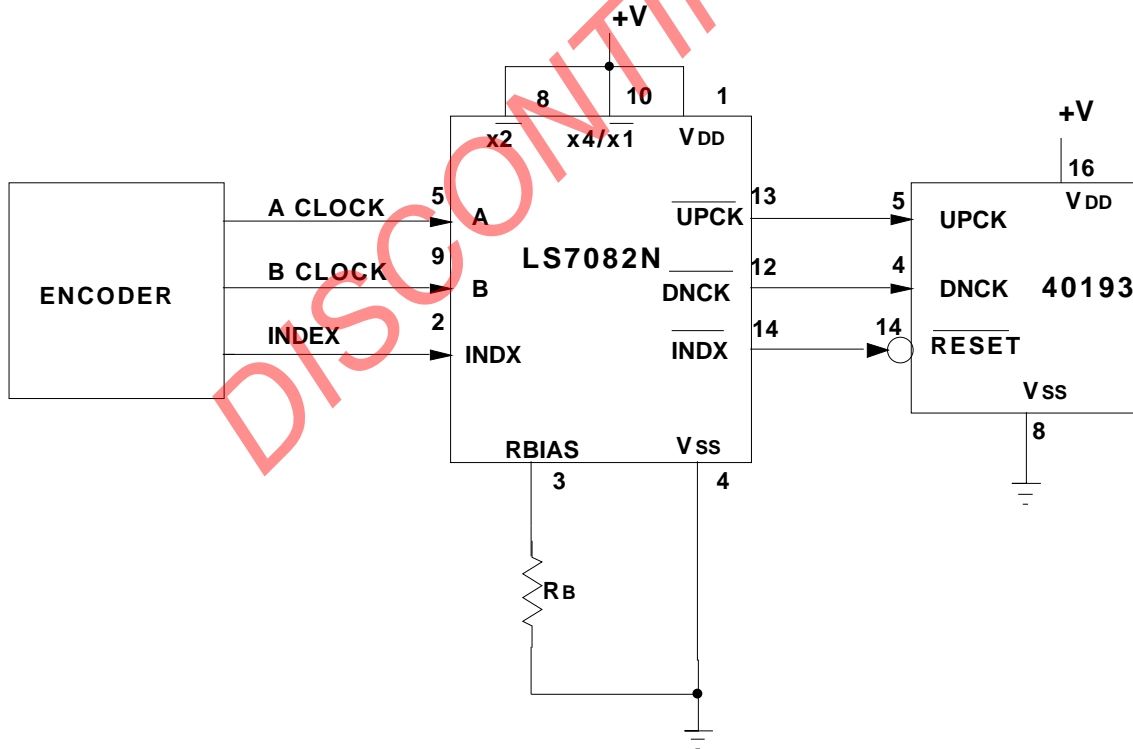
DISCONTINUED

+V

8 10 1

$\overline{x2}$ $x4/\overline{x1}$ $V_{DD}$

ENCODER

A CLOCK 5 A

B CLOCK 9 B

INDEX 2 INDX

LS7082N

13 $\overline{UPCK}$

12 $\overline{DNCK}$

14 $\overline{INDX}$

RBIAS 3

$V_{SS}$ 4

$R_B$

+V

16

$V_{DD}$

5 UPCK

4 DNCK

40193

14 $\overline{RESET}$

$V_{SS}$

8